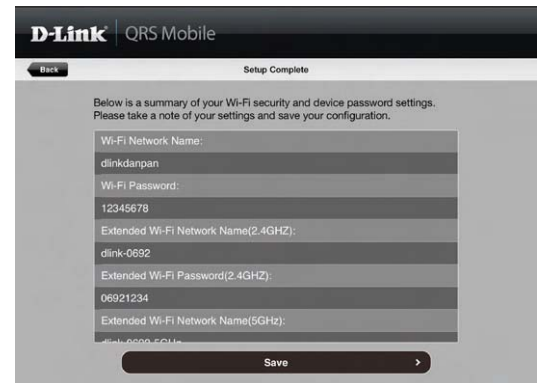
D-Link | QRS Mobile

Back

Setup Complete

Below is a summary of your Wi-Fi security and device password settings. Please take a note of your settings and save your configuration.

Wi-Fi Network Name:

dlinkdanpan

Wi-Fi Password:

12345678

Extended Wi-Fi Network Name(2.4GHZ):

dlink-0692

Extended Wi-Fi Password(2.4GHZ):

06921234

Extended Wi-Fi Network Name(5GHz):

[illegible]

Save